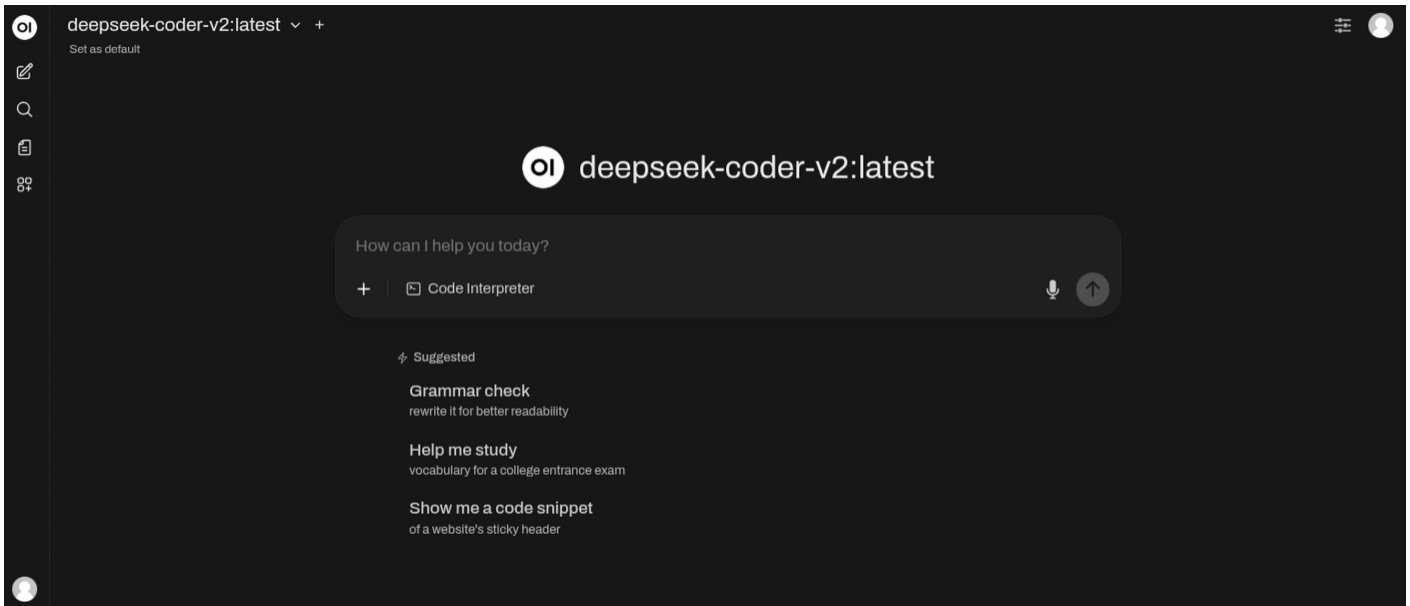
OI

deepseek-coder-v2:latest +
Set as default

OI deepseek-coder-v2:latest

How can I help you today?

+ Code Interpreter

Suggested

Grammar check
rewrite it for better readability

Help me study
vocabulary for a college entrance exam

Show me a code snippet
of a website's sticky header